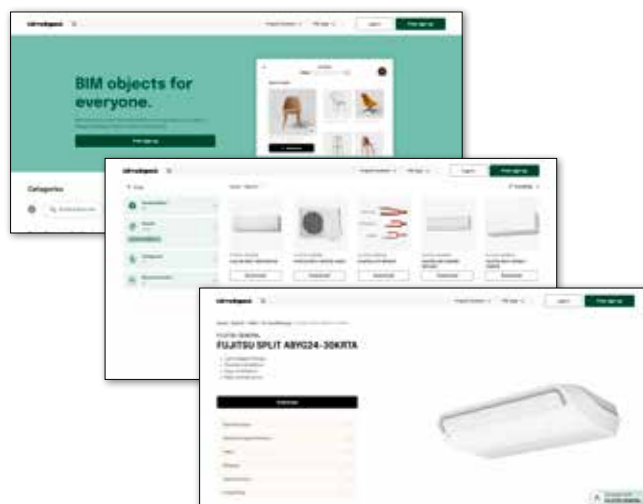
bimobject

Log in

Free sign up

BIM objects for everyone.

Categories

bimobject

Log in

Free sign up

Download

Download

Download

Download

Download

bimobject

Log in

Free sign up

FUJITSU GENERAL

FUJITSU SPLIT ABYG24-30KRTA

Download